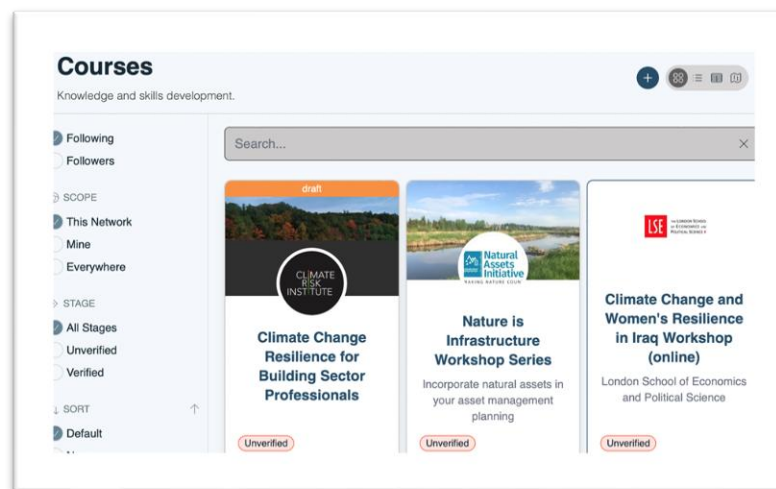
Courses

Knowledge and skills development.

Following
Followers

SCOPE
This Network
Mine
Everywhere

STAGE
All Stages
Unverified
Verified

SORT
Default

Search...

draft

CLIMATE RISK INSTITUTE

Climate Change Resilience for Building Sector Professionals

Unverified

Natural Assets Initiative
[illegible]

Nature is Infrastructure Workshop Series

Incorporate natural assets in your asset management planning

Unverified

LSE THE LONDON SCHOOL OF ECONOMICS AND POLITICAL SCIENCE

Climate Change and Women's Resilience in Iraq Workshop (online)

London School of Economics and Political Science

Unverified